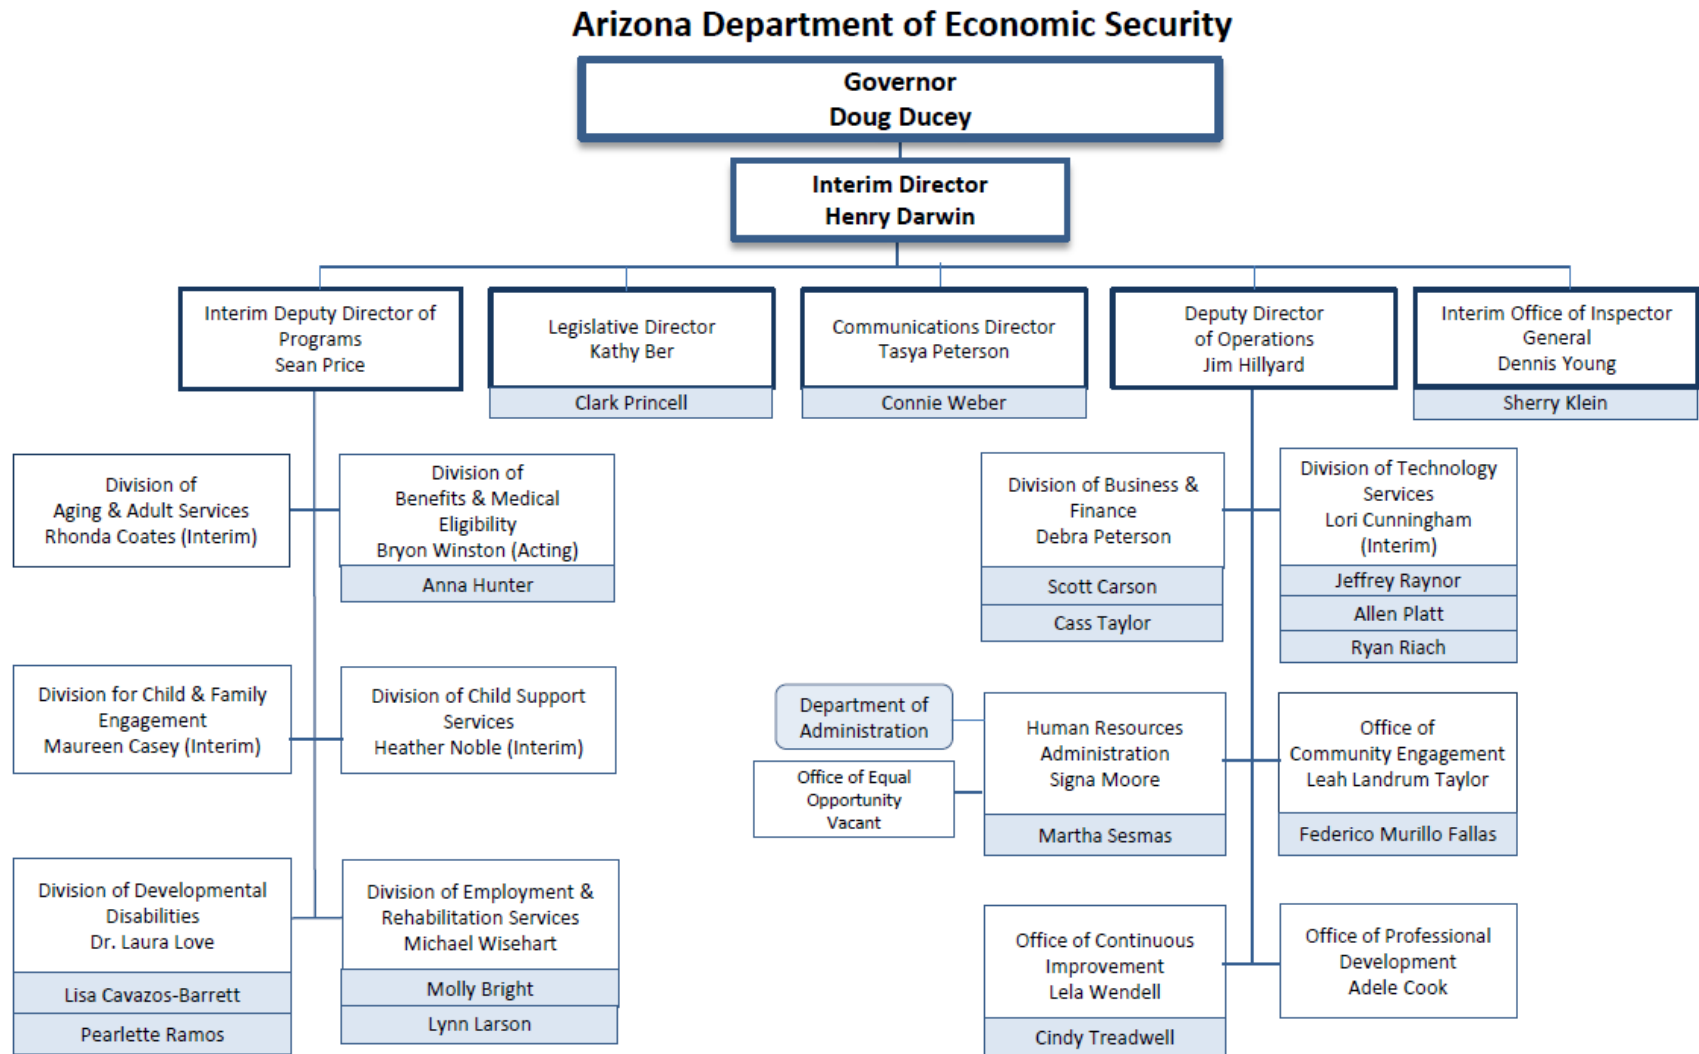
Arizona Department of Economic Security

Governor
Doug Ducey

Interim Director
Henry Darwin

Interim Deputy Director of Programs
Sean Price

Legislative Director
Kathy Ber

Clark Princell

Communications Director
Tasya Peterson

Connie Weber

Deputy Director of Operations
Jim Hillyard

Interim Office of Inspector General
Dennis Young

Sherry Klein

Division of Aging & Adult Services
Rhonda Coates (Interim)

Division of Benefits & Medical Eligibility
Bryon Winston (Acting)

Anna Hunter

Division for Child & Family Engagement
Maureen Casey (Interim)

Division of Child Support Services
Heather Noble (Interim)

Division of Developmental Disabilities
Dr. Laura Love

Lisa Cavazos-Barrett

Pearlette Ramos

Division of Employment & Rehabilitation Services
Michael Wisehart

Molly Bright

Lynn Larson

Division of Business & Finance
Debra Peterson

Scott Carson

Cass Taylor

Division of Technology Services
Lori Cunningham (Interim)

Jeffrey Raynor

Allen Platt

Ryan Riach

Department of Administration

Office of Equal Opportunity
Vacant

Human Resources Administration
Signa Moore

Martha Sesmas

Office of Community Engagement
Leah Landrum Taylor

Federico Murillo Fallas

Office of Continuous Improvement
Lela Wendell

Cindy Treadwell

Office of Professional Development
Adele Cook